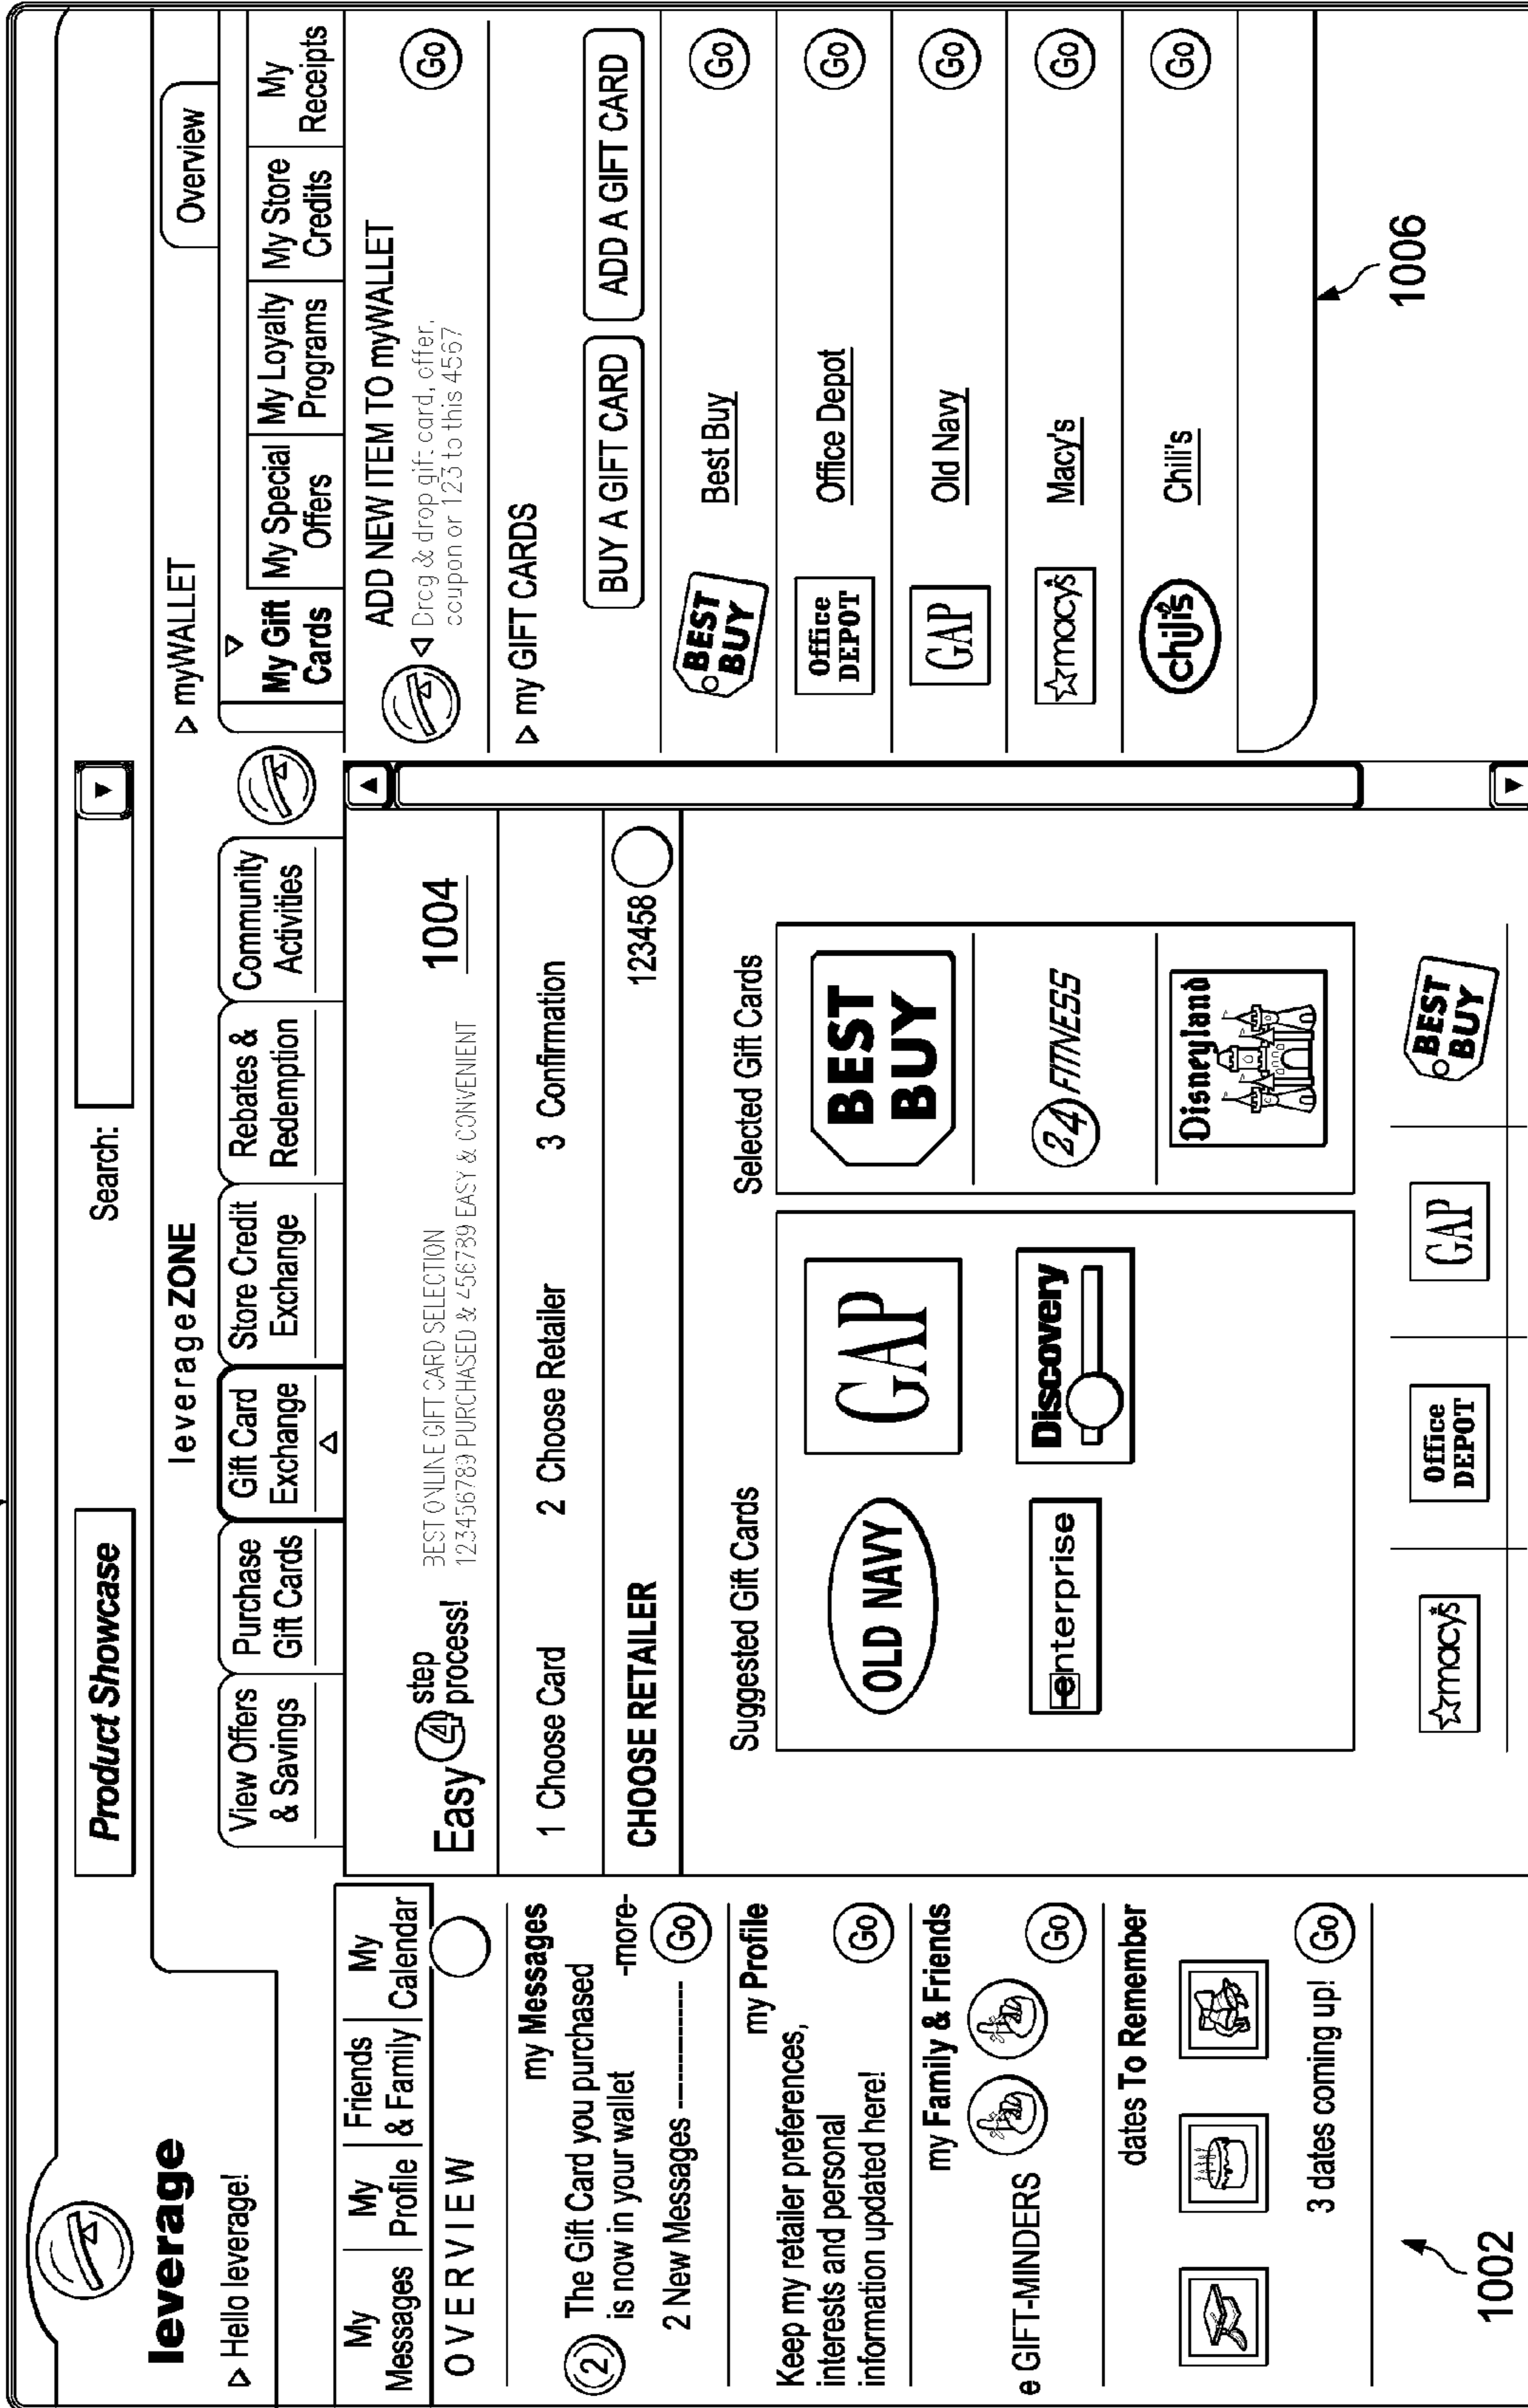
leverage
Hello leverage!

| My Messages | My Profile | Friends & Family | My Calendar |
|---|---|---|---|

OVERVIEW

my Messages
2 The Gift Card you purchased is now in your wallet -more-
2 New Messages Go

my Profile
Keep my retailer preferences, interests and personal information updated here! Go

my Family & Friends
e GIFT-MINDERS Go

dates To Remember
3 dates coming up! Go

1002

Product Showcase
Search:
leverageZONE

| View Offers & Savings | Purchase Gift Cards | Gift Card Exchange | Store Credit Exchange | Rebates & Redemption | Community Activities |
|---|---|---|---|---|---|

Easy 4 step process! BEST ONLINE GIFT CARD SELECTION 123456783 PURCHASED & 456739 EASY & CONVENIENT 1004

1 Choose Card 2 Choose Retailer 3 Confirmation

CHOOSE RETAILER 123458

Suggested Gift Cards
OLD NAVY
GAP
enterprise
Discovery

Selected Gift Cards
BEST BUY
24 FITNESS
Disneyland

macy's
Office DEPOT
GAP
BEST BUY

Overview
myWALLET

| My Gift Cards | My Special Offers | My Loyalty Programs | My Store Credits | My Receipts |
|---|---|---|---|---|

ADD NEW ITEM TO myWALLET
Drag & drop gift card, offer, coupon or 123 to this 4567 Go

my GIFT CARDS
BUY A GIFT CARD ADD A GIFT CARD

BEST BUY Best Buy Go
Office DEPOT Office Depot Go
GAP Old Navy Go
macy's Macy's Go
chili's Chili's Go

1006